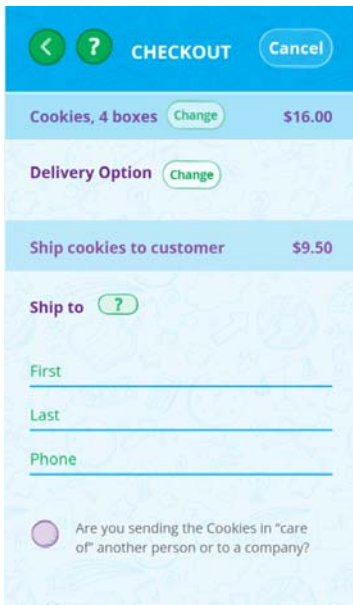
< ? CHECKOUT Cancel

Cookies, 4 boxes Change $16.00

Delivery Option Change

Ship cookies to customer $9.50

Ship to ?

First

Last

Phone

Are you sending the Cookies in "care of" another person or to a company?